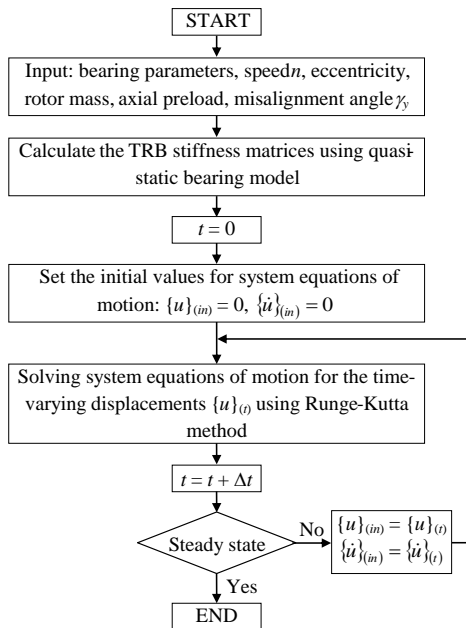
START

Input: bearing parameters, speed$n$, eccentricity, rotor mass, axial preload, misalignment angle$\gamma_y$

Calculate the TRB stiffness matrices using quasi-static bearing model

$t = 0$

Set the initial values for system equations of motion: $\{u\}_{(in)} = 0$, $\{\dot{u}\}_{(in)} = 0$

Solving system equations of motion for the time-varying displacements $\{u\}_{(t)}$ using Runge-Kutta method

$t = t + \Delta t$

Steady state

No

$\{u\}_{(in)} = \{u\}_{(t)}$
$\{\dot{u}\}_{(in)} = \{\dot{u}\}_{(t)}$

Yes

END